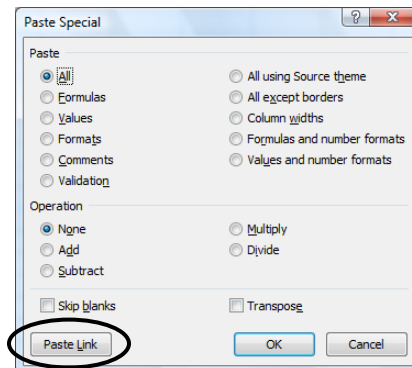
Paste Special

?

X

Paste

All

Formulas

Values

Formats

Comments

Validation

All using Source theme

All except borders

Column widths

Formulas and number formats

Values and number formats

Operation

None

Add

Subtract

Multiply

Divide

Skip blanks

Transpose

Paste Link

OK

Cancel